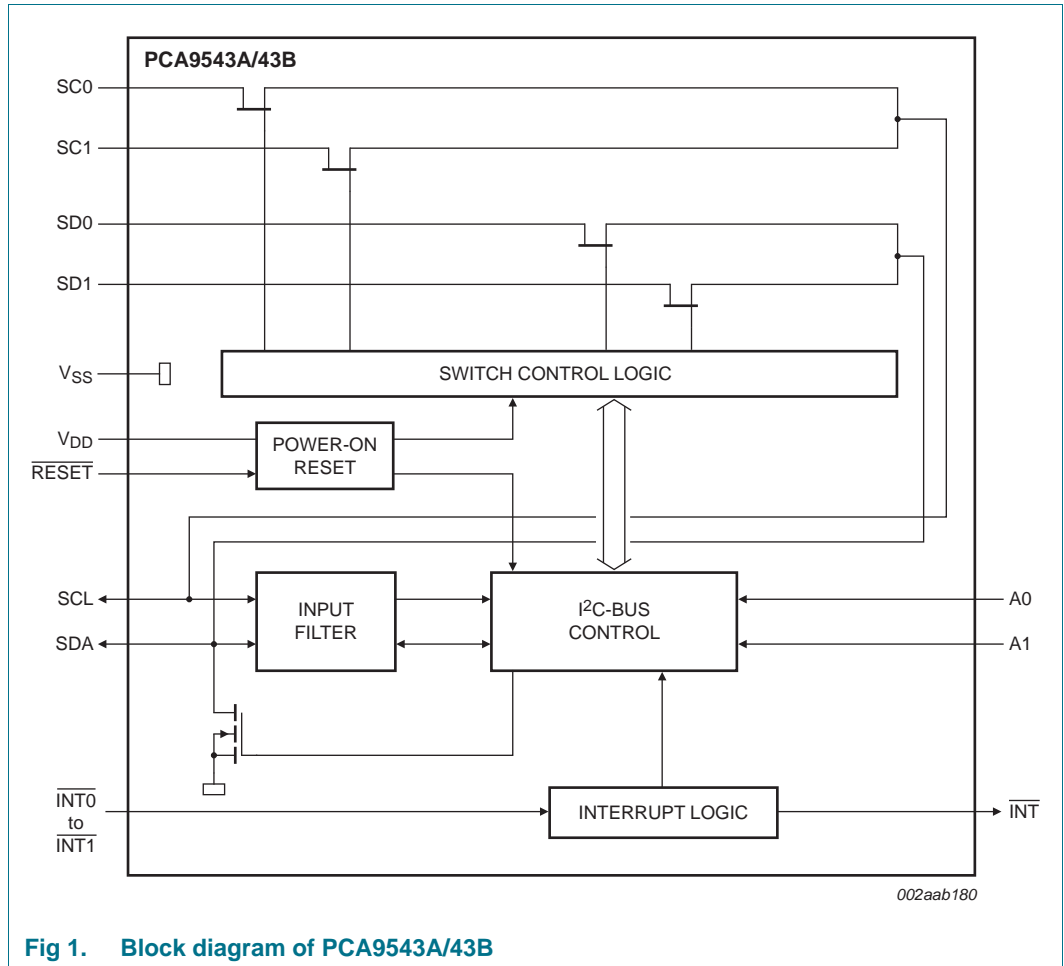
PCA9543A/43B

SC0

SC1

SD0

SD1

$V_{SS}$

SWITCH CONTROL LOGIC

$V_{DD}$

POWER-ON RESET

$\overline{RESET}$

SCL

INPUT FILTER

$I^2C$-BUS CONTROL

A0

SDA

A1

$\overline{INT0}$ to $\overline{INT1}$

INTERRUPT LOGIC

$\overline{INT}$

002aab180

Fig 1. Block diagram of PCA9543A/43B